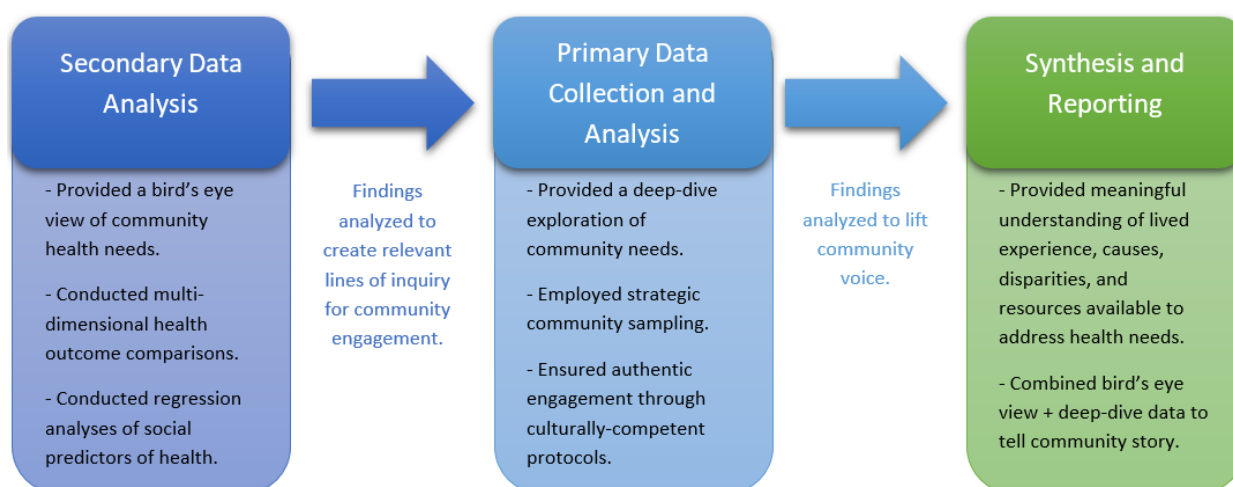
Secondary Data Analysis

- Provided a bird's eye view of community health needs.

- Conducted multi-dimensional health outcome comparisons.

- Conducted regression analyses of social predictors of health.

Findings analyzed to create relevant lines of inquiry for community engagement.

Primary Data Collection and Analysis

- Provided a deep-dive exploration of community needs.

- Employed strategic community sampling.

- Ensured authentic engagement through culturally-competent protocols.

Findings analyzed to lift community voice.

Synthesis and Reporting

- Provided meaningful understanding of lived experience, causes, disparities, and resources available to address health needs.

- Combined bird's eye view + deep-dive data to tell community story.